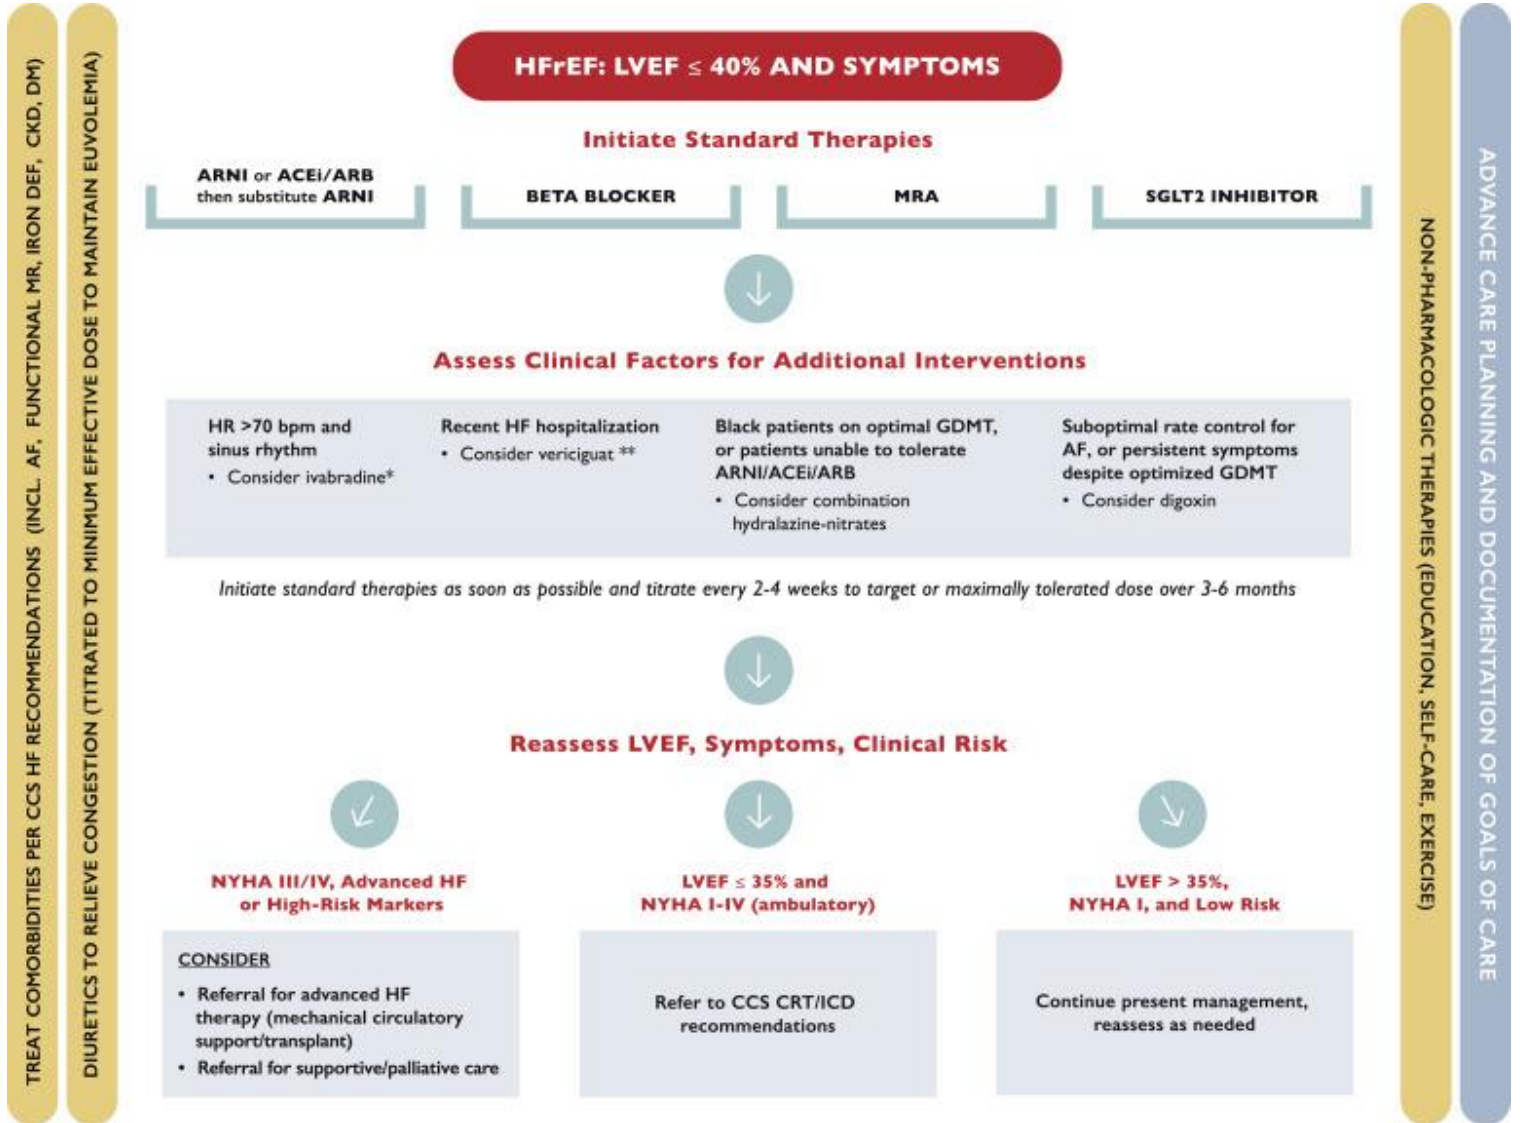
TREAT COMORBIDITIES PER CCS HF RECOMMENDATIONS (INCL. AF, FUNCTIONAL MR, IRON DEF, CKD, DM)

DIURETICS TO RELIEVE CONGESTION (TITRATED TO MINIMUM EFFECTIVE DOSE TO MAINTAIN EUVOLEMIA)

HFrEF: LVEF $\leq$ 40% AND SYMPTOMS

Initiate Standard Therapies

ARNI or ACEi/ARB then substitute ARNI

BETA BLOCKER

MRA

SGLT2 INHIBITOR

Assess Clinical Factors for Additional Interventions

HR >70 bpm and sinus rhythm
• Consider ivabradine*

Recent HF hospitalization
• Consider vericiguat **

Black patients on optimal GDMT, or patients unable to tolerate ARNI/ACEi/ARB
• Consider combination hydralazine-nitrates

Suboptimal rate control for AF, or persistent symptoms despite optimized GDMT
• Consider digoxin

Initiate standard therapies as soon as possible and titrate every 2-4 weeks to target or maximally tolerated dose over 3-6 months

Reassess LVEF, Symptoms, Clinical Risk

NYHA III/IV, Advanced HF or High-Risk Markers

CONSIDER
• Referral for advanced HF therapy (mechanical circulatory support/transplant)
• Referral for supportive/palliative care

LVEF $\leq$ 35% and NYHA I-IV (ambulatory)

Refer to CCS CRT/ICD recommendations

LVEF > 35%, NYHA I, and Low Risk

Continue present management, reassess as needed

NON-PHARMACOLOGIC THERAPIES (EDUCATION, SELF-CARE, EXERCISE)

ADVANCE CARE PLANNING AND DOCUMENTATION OF GOALS OF CARE